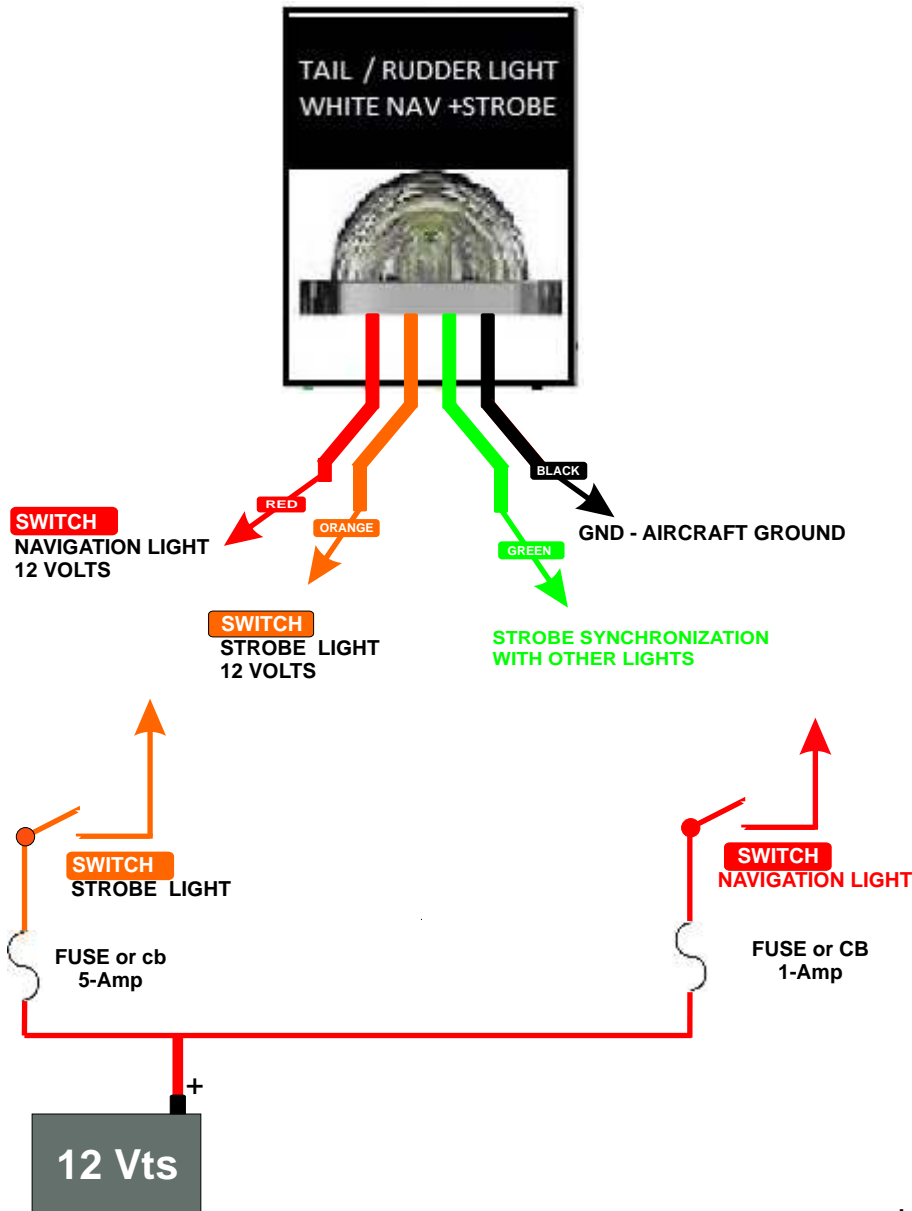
TAIL / RUDDER LIGHT
WHITE NAV +STROBE

RED
ORANGE
GREEN
BLACK

SWITCH
NAVIGATION LIGHT
12 VOLTS

GND - AIRCRAFT GROUND

SWITCH
STROBE LIGHT
12 VOLTS

STROBE SYNCHRONIZATION
WITH OTHER LIGHTS

SWITCH
STROBE LIGHT

SWITCH
NAVIGATION LIGHT

FUSE or cb
5-Amp

FUSE or CB
1-Amp

+

12 Vts